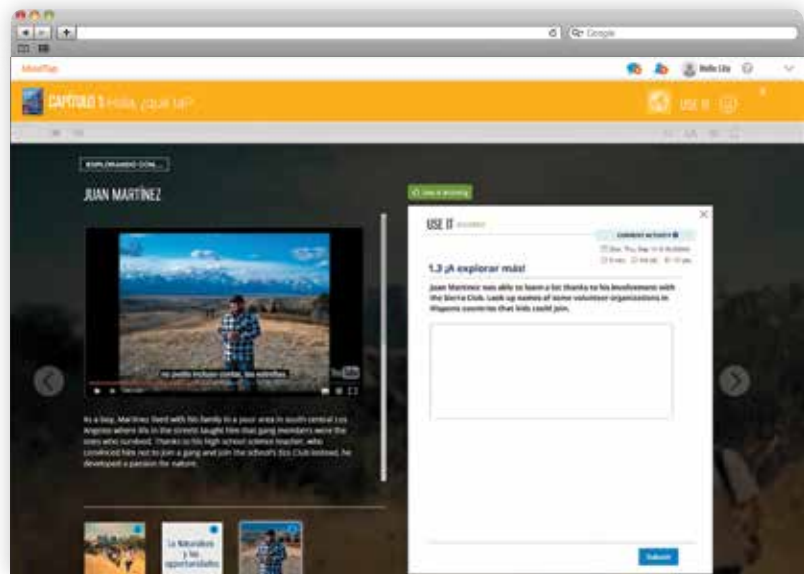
Google

MindTap

Hello Lila

CAPÍTULO 1 Hola, ¿qué tal?

USE IT

EXPLORANDO CON...

JUAN MARTÍNEZ

no podía incluso contar las estrellas.

As a boy, Martínez lived with his family in a poor area in south central Los Angeles where life in the streets taught him that gang members were the ones who survived. Thanks to his high school science teacher, who convinced him not to join a gang and join the school's Eco Club instead, he developed a passion for nature.

La Naturaleza y las oportunidades

USE IT

CURRENT ACTIVITY

1.3 ¡A explorar más!

Juan Martínez was able to learn a lot thanks to his involvement with the Sierra Club. Look up names of some volunteer organizations in Hispanic countries that kids could join.

Submit